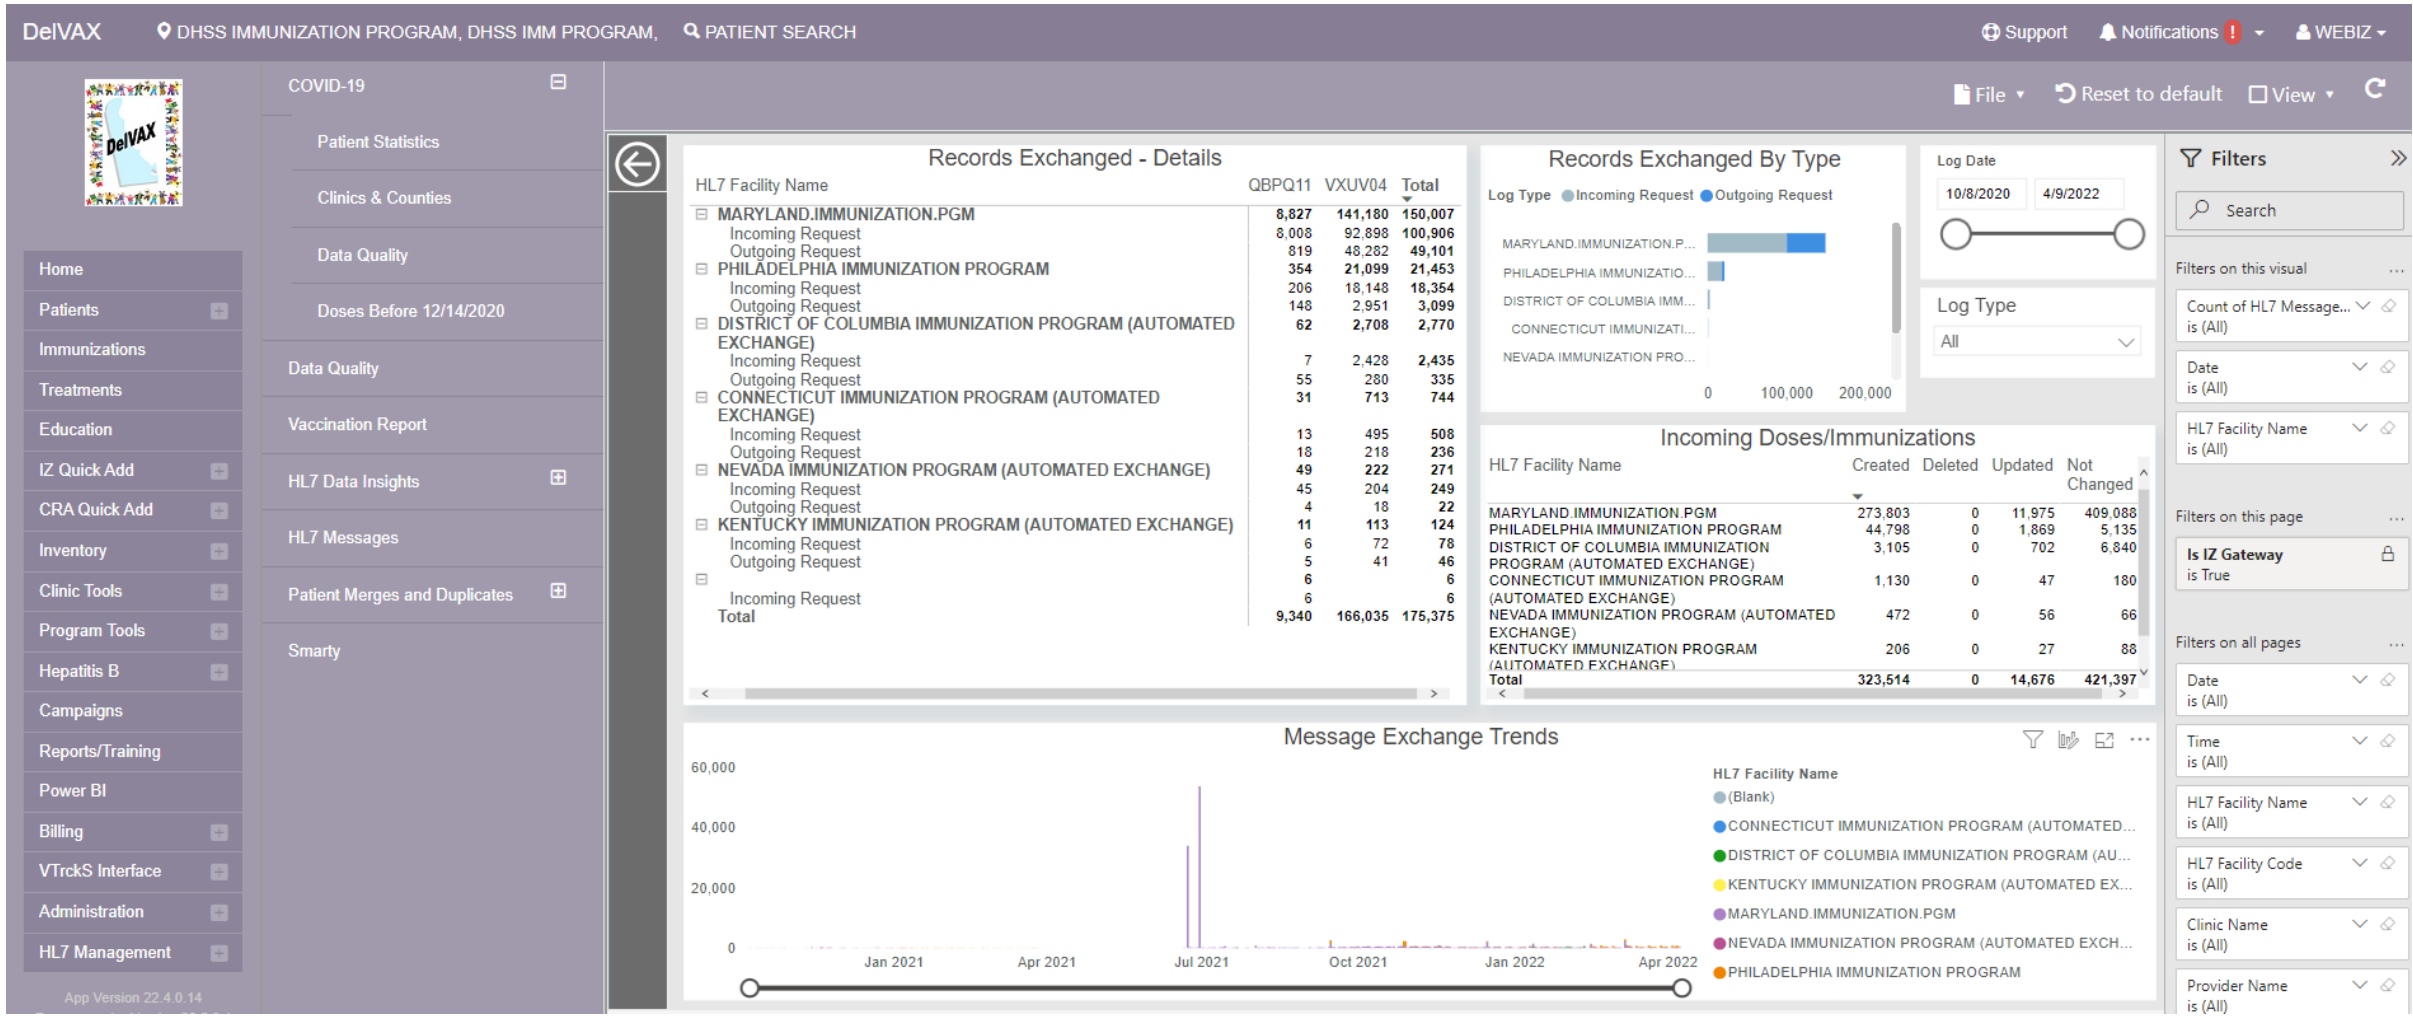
DelVAX DHSS IMMUNIZATION PROGRAM, DHSS IMM PROGRAM, PATIENT SEARCH Support Notifications WEBIZ

DelVAX

Home
Patients
Immunizations
Treatments
Education
IZ Quick Add
CRA Quick Add
Inventory
Clinic Tools
Program Tools
Hepatitis B
Campaigns
Reports/Training
Power BI
Billing
VTrckS Interface
Administration
HL7 Management

App Version 22.4.0.14

COVID-19
Patient Statistics
Clinics & Counties
Data Quality
Doses Before 12/14/2020
Data Quality
Vaccination Report
HL7 Data Insights
HL7 Messages
Patient Merges and Duplicates
Smarty

File Reset to default View

Records Exchanged - Details

| HL7 Facility Name | QBPQ11 | VXUV04 | Total |
|---|---|---|---|
| MARYLAND.IMMUNIZATION.PGM | 8,827 | 141,180 | 150,007 |
| Incoming Request | 8,008 | 92,898 | 100,906 |
| Outgoing Request | 819 | 48,282 | 49,101 |
| PHILADELPHIA IMMUNIZATION PROGRAM | 354 | 21,099 | 21,453 |
| Incoming Request | 206 | 18,148 | 18,354 |
| Outgoing Request | 148 | 2,951 | 3,099 |
| DISTRICT OF COLUMBIA IMMUNIZATION PROGRAM (AUTOMATED EXCHANGE) | 62 | 2,708 | 2,770 |
| Incoming Request | 7 | 2,428 | 2,435 |
| Outgoing Request | 55 | 280 | 335 |
| CONNECTICUT IMMUNIZATION PROGRAM (AUTOMATED EXCHANGE) | 31 | 713 | 744 |
| Incoming Request | 13 | 495 | 508 |
| Outgoing Request | 18 | 218 | 236 |
| NEVADA IMMUNIZATION PROGRAM (AUTOMATED EXCHANGE) | 49 | 222 | 271 |
| Incoming Request | 45 | 204 | 249 |
| Outgoing Request | 4 | 18 | 22 |
| KENTUCKY IMMUNIZATION PROGRAM (AUTOMATED EXCHANGE) | 11 | 113 | 124 |
| Incoming Request | 6 | 72 | 78 |
| Outgoing Request | 5 | 41 | 46 |
| | 6 | | 6 |
| Incoming Request | 6 | | 6 |
| Total | 9,340 | 166,035 | 175,375 |

Records Exchanged By Type
Log Type Incoming Request Outgoing Request
MARYLAND.IMMUNIZATION.P...
PHILADELPHIA IMMUNIZATIO...
DISTRICT OF COLUMBIA IMM...
CONNECTICUT IMMUNIZATI...
NEVADA IMMUNIZATION PRO...
0 100,000 200,000

Log Date
10/8/2020 4/9/2022

Log Type
All

Incoming Doses/Immunizations

| HL7 Facility Name | Created | Deleted | Updated | Not Changed |
|---|---|---|---|---|
| MARYLAND.IMMUNIZATION.PGM | 273,803 | 0 | 11,975 | 409,088 |
| PHILADELPHIA IMMUNIZATION PROGRAM | 44,798 | 0 | 1,869 | 5,135 |
| DISTRICT OF COLUMBIA IMMUNIZATION PROGRAM (AUTOMATED EXCHANGE) | 3,105 | 0 | 702 | 6,840 |
| CONNECTICUT IMMUNIZATION PROGRAM (AUTOMATED EXCHANGE) | 1,130 | 0 | 47 | 180 |
| NEVADA IMMUNIZATION PROGRAM (AUTOMATED EXCHANGE) | 472 | 0 | 56 | 66 |
| KENTUCKY IMMUNIZATION PROGRAM (AUTOMATED EXCHANGE) | 206 | 0 | 27 | 88 |
| Total | 323,514 | 0 | 14,676 | 421,397 |

Message Exchange Trends
60,000
40,000
20,000
0
Jan 2021 Apr 2021 Jul 2021 Oct 2021 Jan 2022 Apr 2022
HL7 Facility Name
(Blank)
CONNECTICUT IMMUNIZATION PROGRAM (AUTOMATED...
DISTRICT OF COLUMBIA IMMUNIZATION PROGRAM (AU...
KENTUCKY IMMUNIZATION PROGRAM (AUTOMATED EX...
MARYLAND.IMMUNIZATION.PGM
NEVADA IMMUNIZATION PROGRAM (AUTOMATED EXCH...
PHILADELPHIA IMMUNIZATION PROGRAM

Filters
Search
Filters on this visual ...
Count of HL7 Message... is (All)
Date is (All)
HL7 Facility Name is (All)
Filters on this page ...
Is IZ Gateway is True
Filters on all pages ...
Date is (All)
Time is (All)
HL7 Facility Name is (All)
HL7 Facility Code is (All)
Clinic Name is (All)
Provider Name is (All)